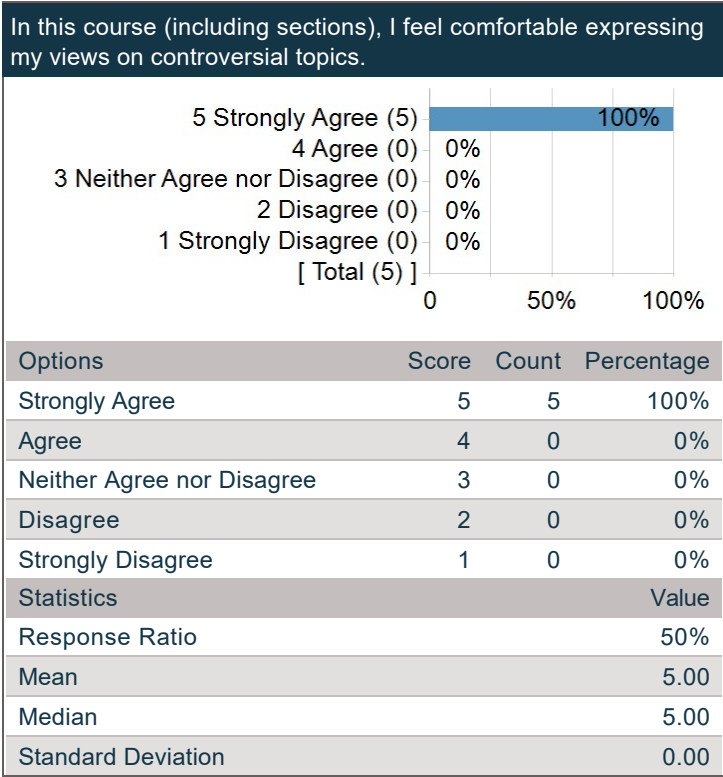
In this course (including sections), I feel comfortable expressing my views on controversial topics.

5 Strongly Agree (5) 100%
4 Agree (0) 0%
3 Neither Agree nor Disagree (0) 0%
2 Disagree (0) 0%
1 Strongly Disagree (0) 0%
[ Total (5) ]
0 50% 100%

| Options | Score | Count | Percentage |
|---|---|---|---|
| Strongly Agree | 5 | 5 | 100% |
| Agree | 4 | 0 | 0% |
| Neither Agree nor Disagree | 3 | 0 | 0% |
| Disagree | 2 | 0 | 0% |
| Strongly Disagree | 1 | 0 | 0% |

| Statistics | Value |
|---|---|
| Response Ratio | 50% |
| Mean | 5.00 |
| Median | 5.00 |
| Standard Deviation | 0.00 |